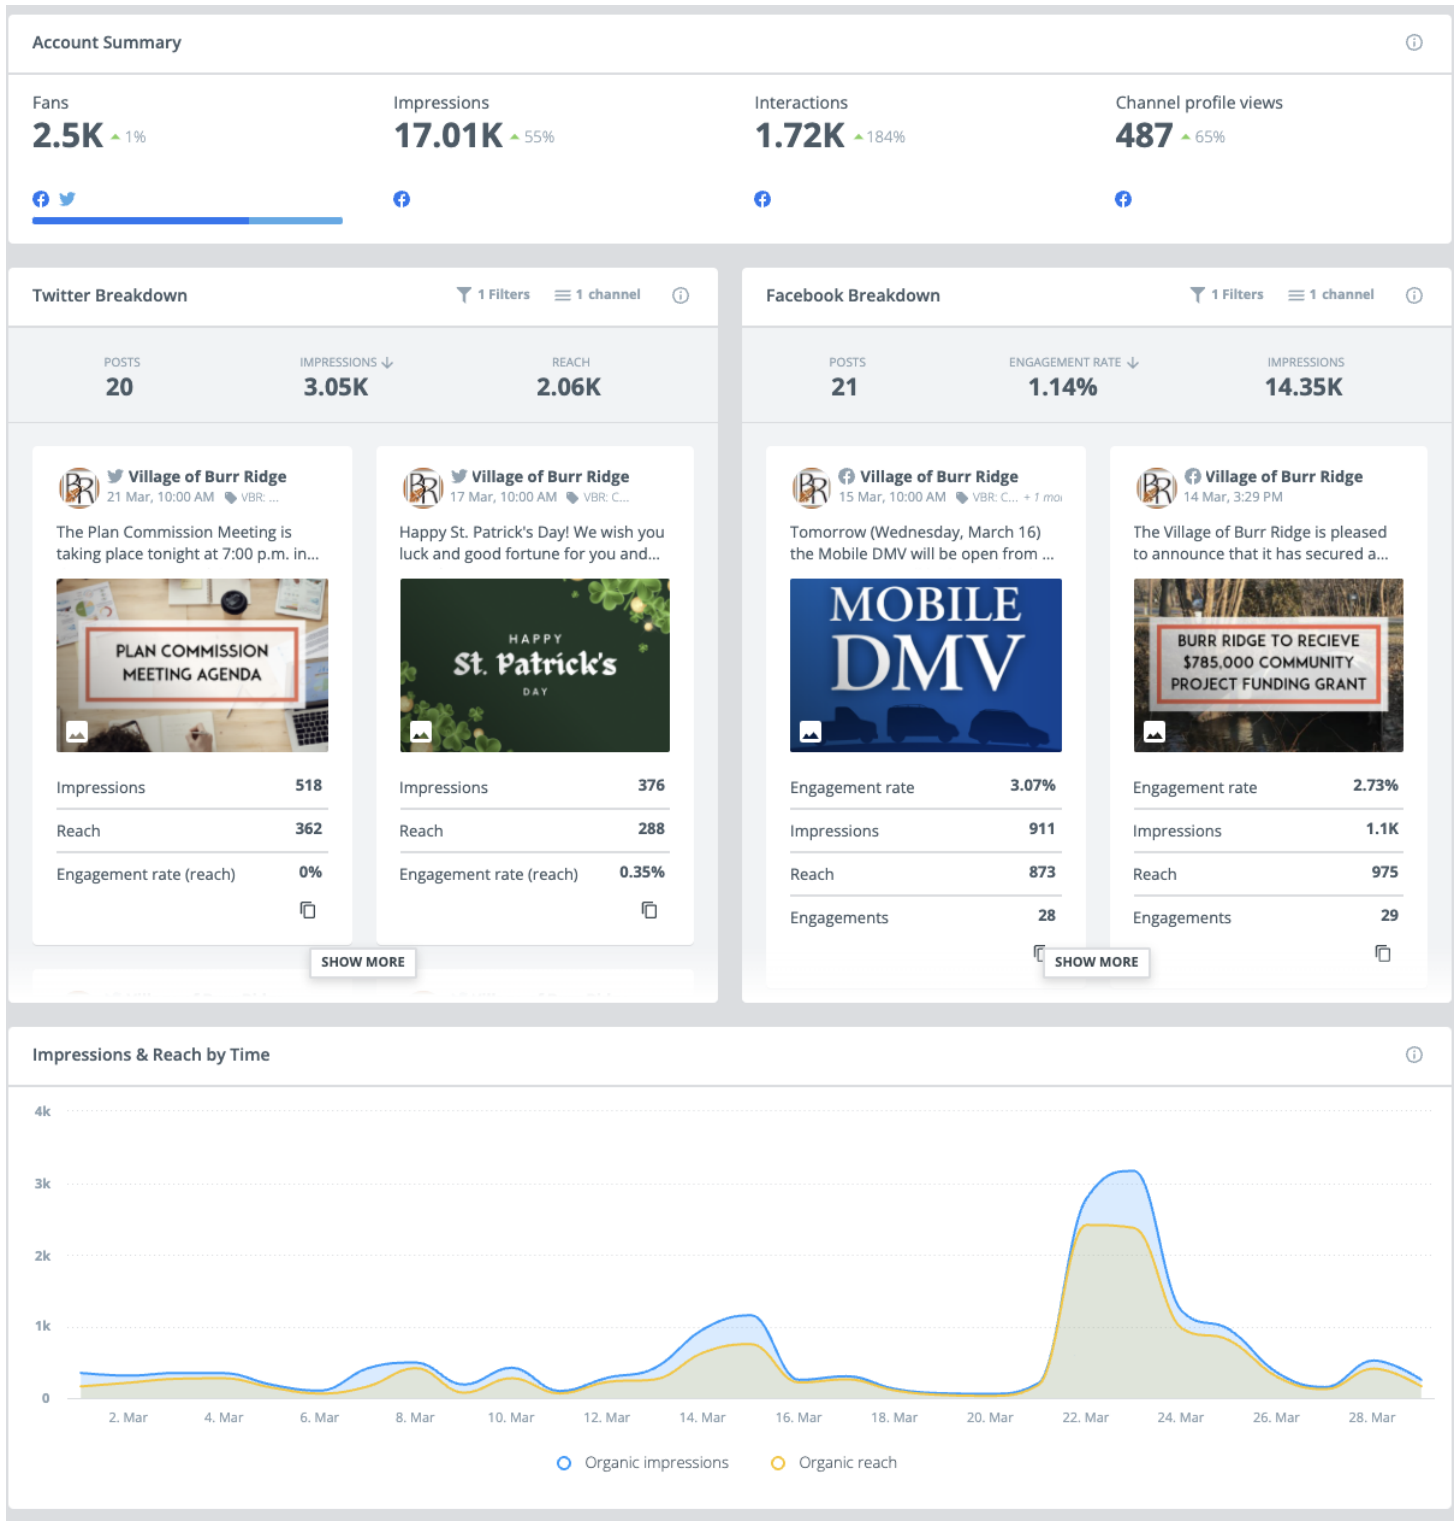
Account Summary

Fans
2.5K 1%

Impressions
17.01K 55%

Interactions
1.72K 184%

Channel profile views
487 65%

Twitter Breakdown
1 Filters 1 channel

POSTS
20

IMPRESSIONS
3.05K

REACH
2.06K

Village of Burr Ridge
21 Mar, 10:00 AM VBR: ...

The Plan Commission Meeting is taking place tonight at 7:00 p.m. in...

PLAN COMMISSION MEETING AGENDA

| Impressions | 518 |
|---|---|
| Reach | 362 |
| Engagement rate (reach) | 0% |

Village of Burr Ridge
17 Mar, 10:00 AM VBR: C...

Happy St. Patrick's Day! We wish you luck and good fortune for you and...

HAPPY St. Patrick's DAY

| Impressions | 376 |
|---|---|
| Reach | 288 |
| Engagement rate (reach) | 0.35% |

SHOW MORE

Facebook Breakdown
1 Filters 1 channel

POSTS
21

ENGAGEMENT RATE
1.14%

IMPRESSIONS
14.35K

Village of Burr Ridge
15 Mar, 10:00 AM VBR: C... + 1 mo

Tomorrow (Wednesday, March 16) the Mobile DMV will be open from ...

MOBILE DMV

| Engagement rate | 3.07% |
|---|---|
| Impressions | 911 |
| Reach | 873 |
| Engagements | 28 |

Village of Burr Ridge
14 Mar, 3:29 PM

The Village of Burr Ridge is pleased to announce that it has secured a...

BURR RIDGE TO RECIEVE $785,000 COMMUNITY PROJECT FUNDING GRANT

| Engagement rate | 2.73% |
|---|---|
| Impressions | 1.1K |
| Reach | 975 |
| Engagements | 29 |

SHOW MORE

Impressions & Reach by Time

4k
3k
2k
1k
0

2. Mar 4. Mar 6. Mar 8. Mar 10. Mar 12. Mar 14. Mar 16. Mar 18. Mar 20. Mar 22. Mar 24. Mar 26. Mar 28. Mar

Organic impressions Organic reach